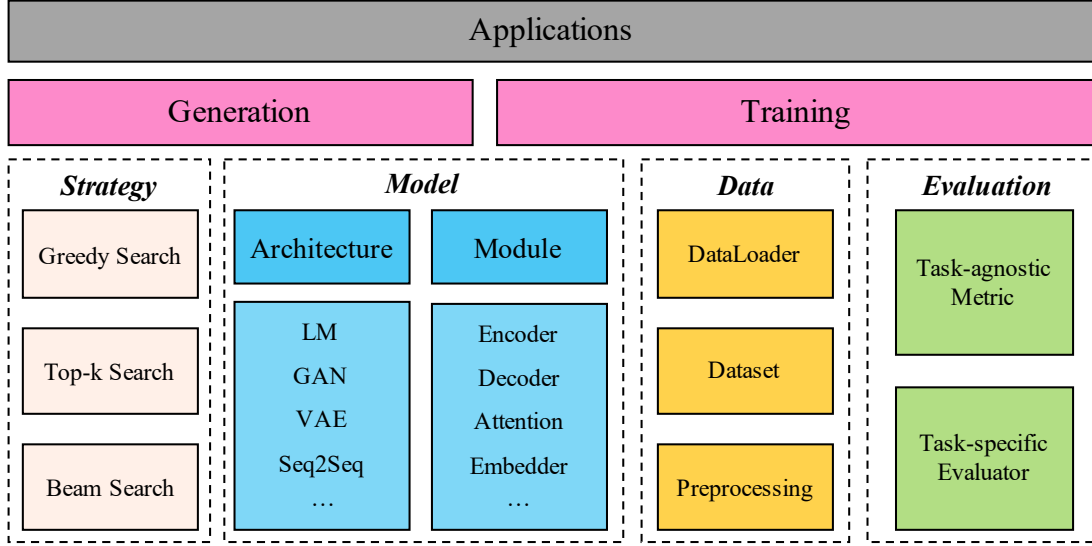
Applications

Generation

Training

Strategy

Greedy Search

Top-k Search

Beam Search

Model

Architecture

LM
GAN
VAE
Seq2Seq
…

Module

Encoder
Decoder
Attention
Embedder
…

Data

DataLoader

Dataset

Preprocessing

Evaluation

Task-agnostic Metric

Task-specific Evaluator